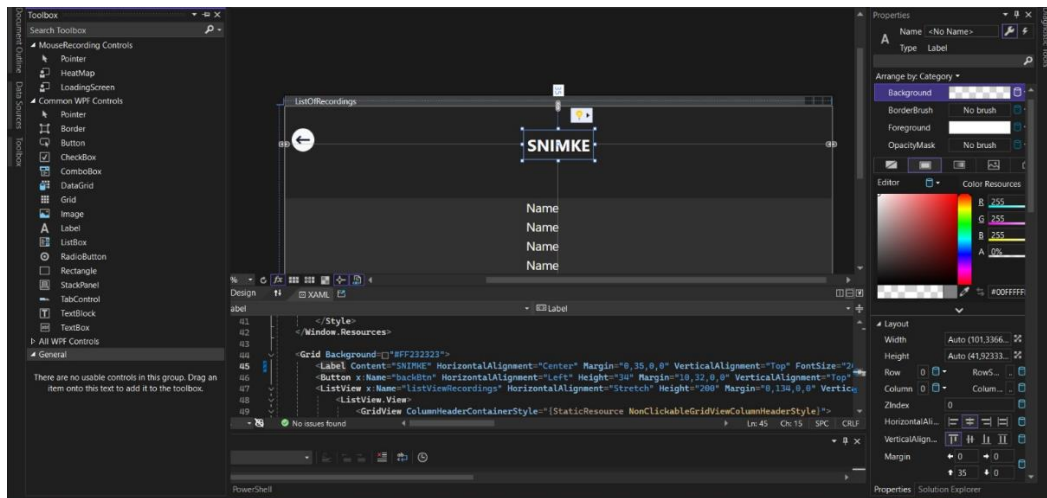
Toolbox
Search Toolbox
◢ MouseRecording Controls
Pointer
HeatMap
LoadingScreen
◢ Common WPF Controls
Pointer
Border
Button
CheckBox
ComboBox
DataGrid
Grid
Image
Label
ListBox
RadioButton
Rectangle
StackPanel
TabControl
TextBlock
TextBox
▷ All WPF Controls
◢ General

There are no usable controls in this group. Drag an item onto this text to add it to the toolbox.

Document Outline
Data Sources
Toolbox

ListOfRecordings
SNIMKE
Name
Name
Name
Name

Design
XAML
abel
Label

41 </Style>
42 </Window.Resources>
43
44 <Grid Background="#FF232323">
45 <Label Content="SNIMKE" HorizontalAlignment="Center" Margin="0,35,0,0" VerticalAlignment="Top" FontSize="2
46 <Button x:Name="backBtn" HorizontalAlignment="Left" Height="34" Margin="10,32,0,0" VerticalAlignment="Top"
47 <ListView x:Name="listViewRecordings" HorizontalAlignment="Stretch" Height="200" Margin="0,134,0,0" Vertic
48 <ListView.View>
49 <GridView ColumnHeaderContainerStyle="{StaticResource NonClickableGridViewColumnHeaderStyle}">

No issues found
Ln: 45 Ch: 15 SPC CRLF

PowerShell

Properties
Name <No Name>
Type Label
Arrange by: Category
Background
BorderBrush No brush
Foreground
OpacityMask No brush
Editor
Color Resources
R 255
G 255
B 255
A 0%
#00FFFFFF
◢ Layout
Width Auto (101,3366...
Height Auto (41,92333...
Row 0 RowS...
Column 0 Colum...
ZIndex 0
HorizontalAli...
VerticalAlign...
Margin 0 0
35 0
Properties Solution Explorer